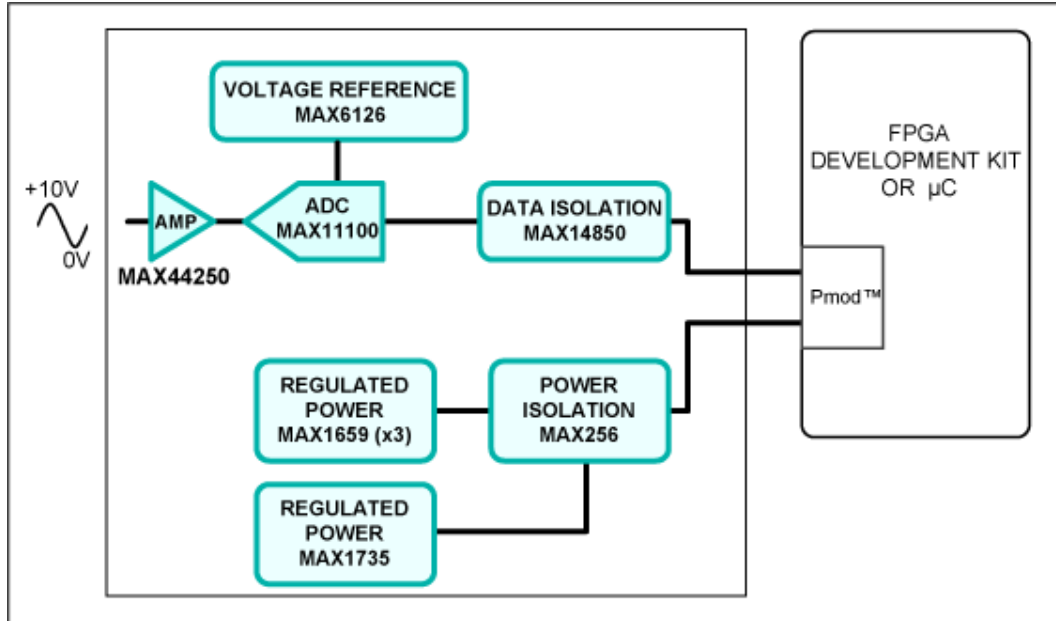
VOLTAGE REFERENCE
MAX6126

+10V
0V

AMP

MAX44250

ADC
MAX11100

DATA ISOLATION
MAX14850

FPGA
DEVELOPMENT KIT
OR μC

Pmod™

REGULATED
POWER
MAX1659 (x3)

POWER
ISOLATION
MAX256

REGULATED
POWER
MAX1735